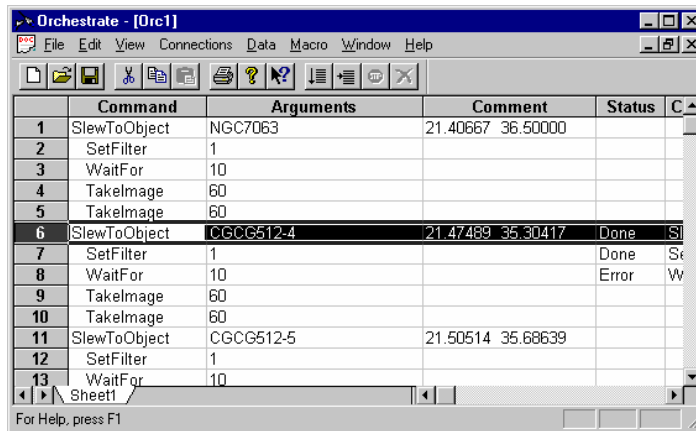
Orchestrate - [Orc1]

File Edit View Connections Data Macro Window Help

| | Command | Arguments | Comment | Status | C |
|---|---|---|---|---|---|
| 1 | SlewToObject | NGC7063 | 21.40667 36.50000 | | |
| 2 | SetFilter | 1 | | | |
| 3 | WaitFor | 10 | | | |
| 4 | TakeImage | 60 | | | |
| 5 | TakeImage | 60 | | | |
| 6 | SlewToObject | CGCG512-4 | 21.47489 35.30417 | Done | Sl |
| 7 | SetFilter | 1 | | Done | Se |
| 8 | WaitFor | 10 | | Error | W |
| 9 | TakeImage | 60 | | | |
| 10 | TakeImage | 60 | | | |
| 11 | SlewToObject | CGCG512-5 | 21.50514 35.68639 | | |
| 12 | SetFilter | 1 | | | |
| 13 | WaitFor | 10 | | | |

Sheet1

For Help, press F1